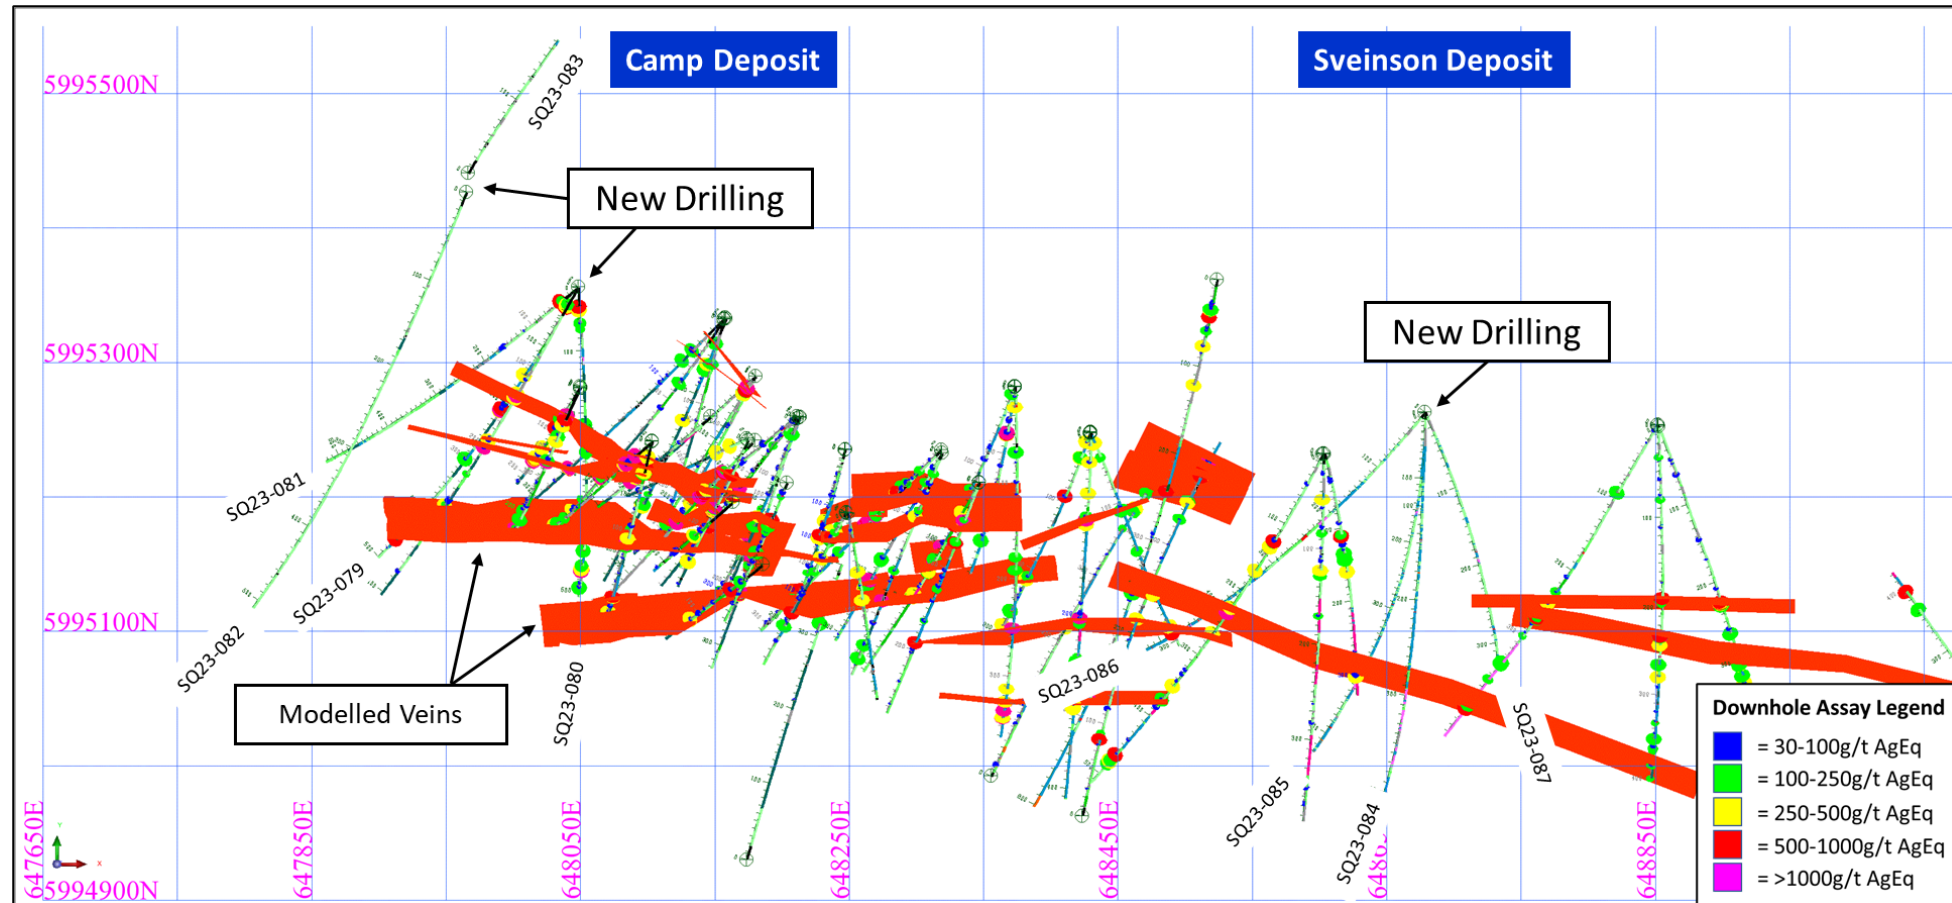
Camp Deposit

Sveinson Deposit

5995500N

5995300N

5995100N

5994900N

New Drilling

New Drilling

Modelled Veins

SQ23-083

SQ23-081

SQ23-079

SQ23-082

SQ23-080

SQ23-086

SQ23-085

SQ23-084

SQ23-087

647650E

647850E

648050E

648250E

648450E

6486

648850E

Downhole Assay Legend

= 30-100g/t AgEq

= 100-250g/t AgEq

= 250-500g/t AgEq

= 500-1000g/t AgEq

= >1000g/t AgEq